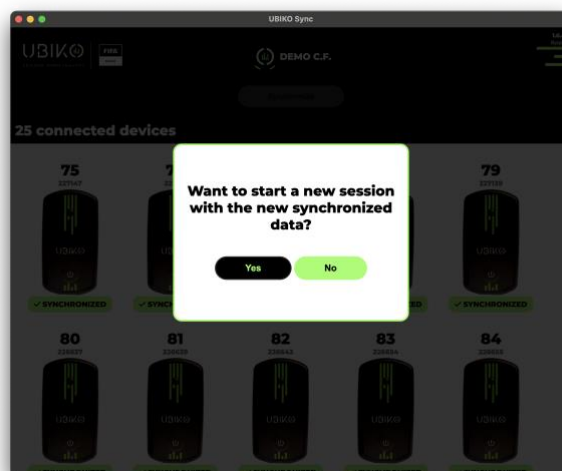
UBIKO Sync

UBIKO

DEMO C.F.

25 connected devices

75

79

Want to start a new session with the new synchronized data?

Yes

No

✓ SYNCHRONIZED

✓ SYNC

ED

✓ SYNCHRONIZED

80

81

82

83

84

UBIKO

UBIKO

UBIKO

UBIKO

UBIKO